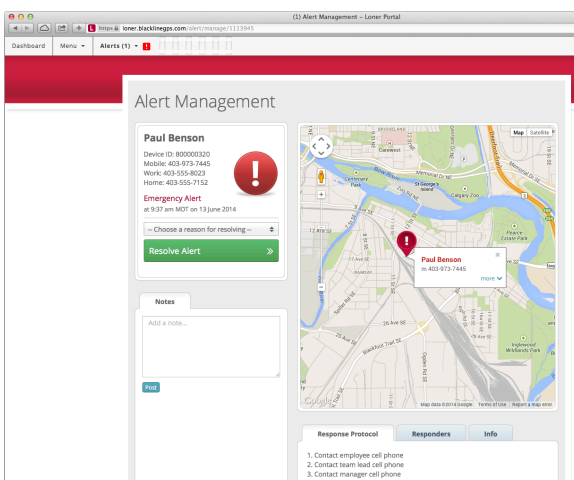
(1) Alert Management – Loner Portal

https loner.blacklinegps.com/alert/manage/1113945

Dashboard Menu Alerts (1)

Alert Management

Paul Benson

Device ID: 800000320
Mobile: 403-973-7445
Work: 403-555-8023
Home: 403-555-7152

Emergency Alert
at 9:37 am MDT on 13 June 2014

-- Choose a reason for resolving --

Resolve Alert »

Notes

Add a note...

Post

Map Satellite

Paul Benson
m 403-973-7445

more

Map data ©2014 Google Terms of Use Report a map error

Response Protocol Responders Info

1. Contact employee cell phone
2. Contact team lead cell phone
3. Contact manager cell phone